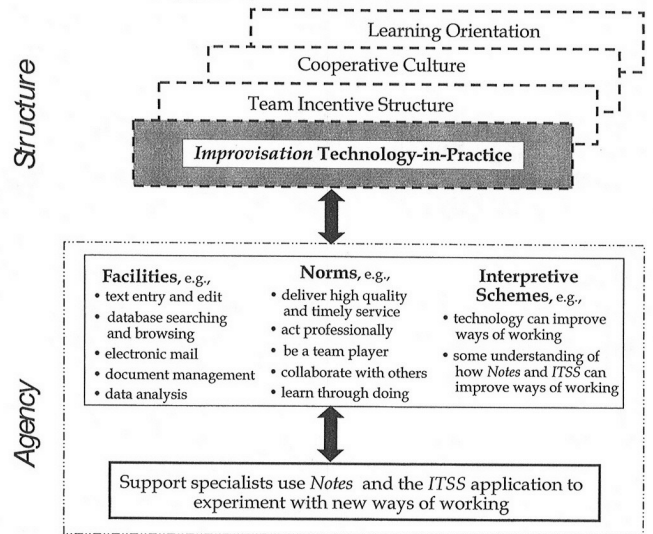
Structure

Learning Orientation

Cooperative Culture

Team Incentive Structure

*Improvisation* Technology-in-Practice

Agency

**Facilities,** e.g.,
• text entry and edit
• database searching and browsing
• electronic mail
• document management
• data analysis

**Norms,** e.g.,
• deliver high quality and timely service
• act professionally
• be a team player
• collaborate with others
• learn through doing

**Interpretive Schemes,** e.g.,
• technology can improve ways of working
• some understanding of how *Notes* and *ITSS* can improve ways of working

Support specialists use *Notes* and the *ITSS* application to experiment with new ways of working